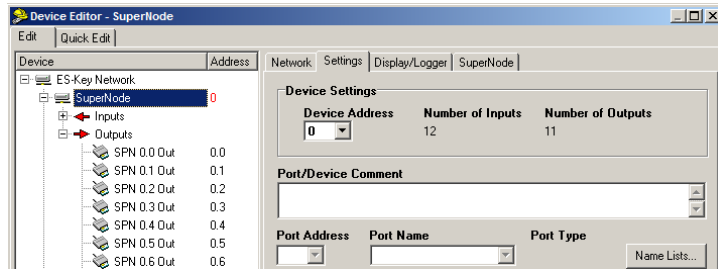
Device Editor - SuperNode

Edit | Quick Edit

| Device | Address |
|---|---|
| ES-Key Network | |
| SuperNode | 0 |
| Inputs | |
| Outputs | |
| SPN 0.0 Out | 0.0 |
| SPN 0.1 Out | 0.1 |
| SPN 0.2 Out | 0.2 |
| SPN 0.3 Out | 0.3 |
| SPN 0.4 Out | 0.4 |
| SPN 0.5 Out | 0.5 |
| SPN 0.6 Out | 0.6 |

Network | Settings | Display/Logger | SuperNode

Device Settings

Device Address 0

Number of Inputs 12

Number of Outputs 11

Port/Device Comment

Port Address

Port Name

Port Type

Name Lists...